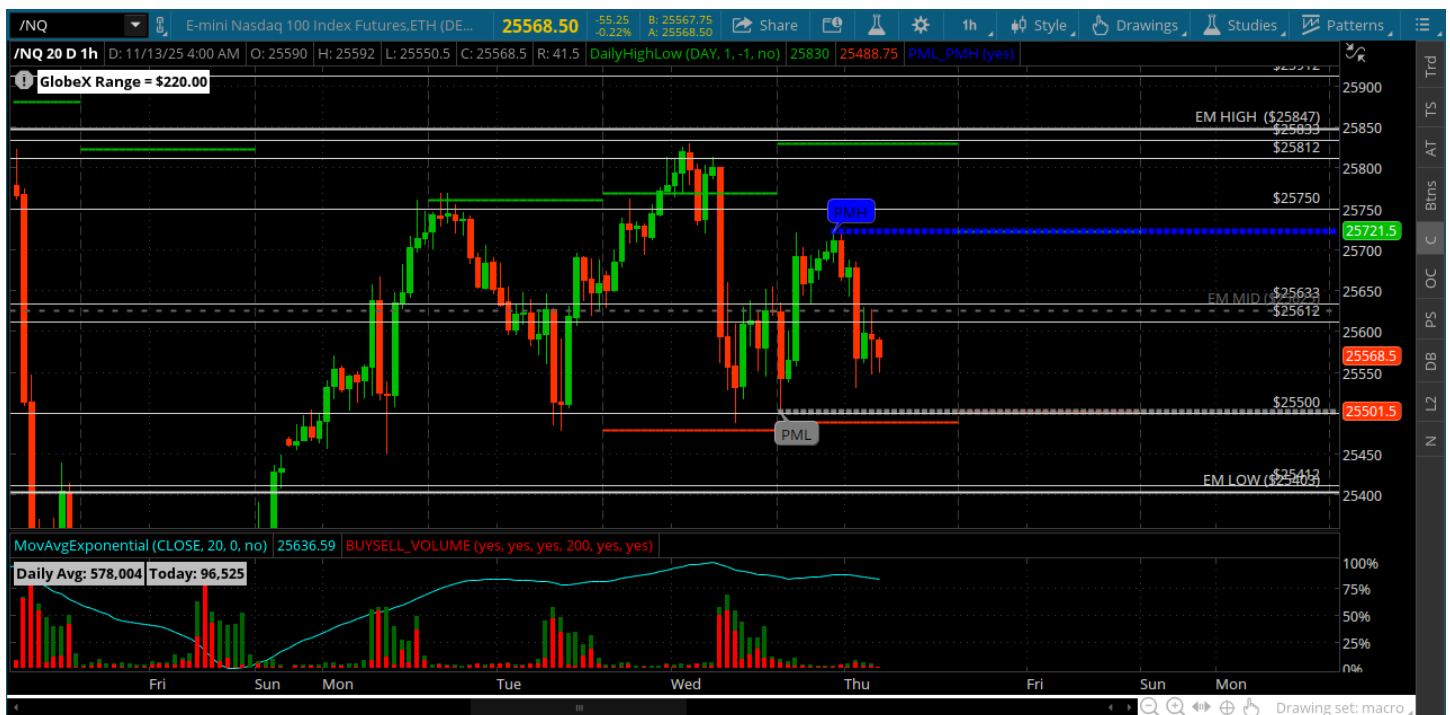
/NQ
E-mini Nasdaq 100 Index Futures,ETH (DE...
25568.50
-55.25
-0.22%
B: 25567.75
A: 25568.50
Share
1h
Style
Drawings
Studies
Patterns

/NQ 20 D 1h | D: 11/13/25 4:00 AM | O: 25590 | H: 25592 | L: 25550.5 | C: 25568.5 | R: 41.5 | DailyHighLow (DAY, 1, -1, no) | 25830 | 25488.75 | PML_PMH (yes)

GlobeX Range = $220.00

EM HIGH ($25847)
$25833
$25812
$25750
PMH
25721.5
$25633
EM MID ($25623)
$25612
25568.5
$25500
25501.5
PML
$25412
EM LOW ($25403)

25900
25850
25800
25750
25700
25650
25600
25550
25500
25450
25400

Trd
TS
AT
Btns
C
OC
PS
DB
L2
N

MovAvgExponential (CLOSE, 20, 0, no) | 25636.59 | BUYSELL_VOLUME (yes, yes, yes, 200, yes, yes)

Daily Avg: 578,004 | Today: 96,525

100%
75%
50%
25%
0%

Fri
Sun
Mon
Tue
Wed
Thu
Fri
Sun
Mon

Drawing set: macro